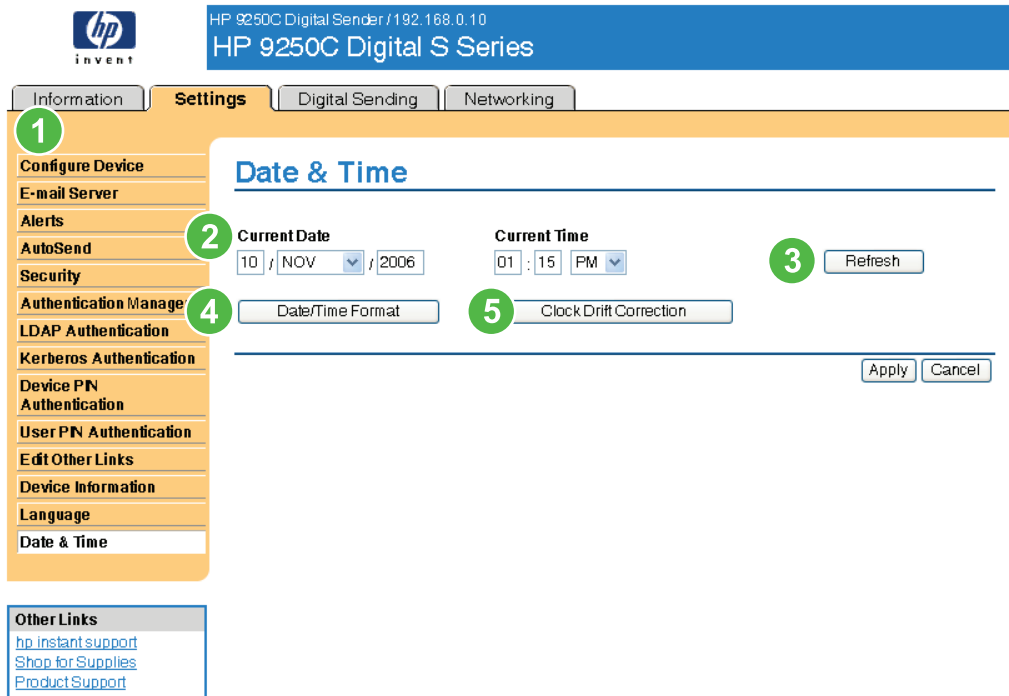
hp invent

HP 9250C Digital Sender / 192.168.0.10
HP 9250C Digital S Series

Information | Settings | Digital Sending | Networking

1

Configure Device
E-mail Server
Alerts
AutoSend
Security
Authentication Manage
LDAP Authentication
Kerberos Authentication
Device PIN Authentication
User PIN Authentication
Edit Other Links
Device Information
Language
Date & Time

Date & Time

2 Current Date
10 / NOV / 2006

Current Time
01 : 15 PM

3 Refresh

4 Date/Time Format

5 Clock Drift Correction

Apply Cancel

Other Links
hp instant support
Shop for Supplies
Product Support